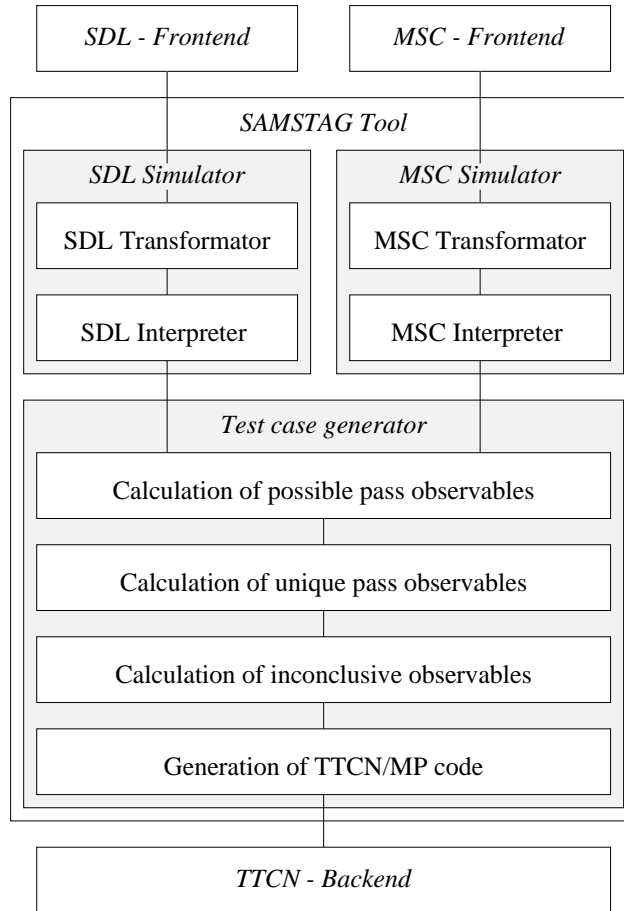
SDL - Frontend

MSC - Frontend

SAMSTAG Tool

SDL Simulator

SDL Transformator

SDL Interpreter

MSC Simulator

MSC Transformator

MSC Interpreter

Test case generator

Calculation of possible pass observables

Calculation of unique pass observables

Calculation of inconclusive observables

Generation of TTCN/MP code

TTCN - Backend